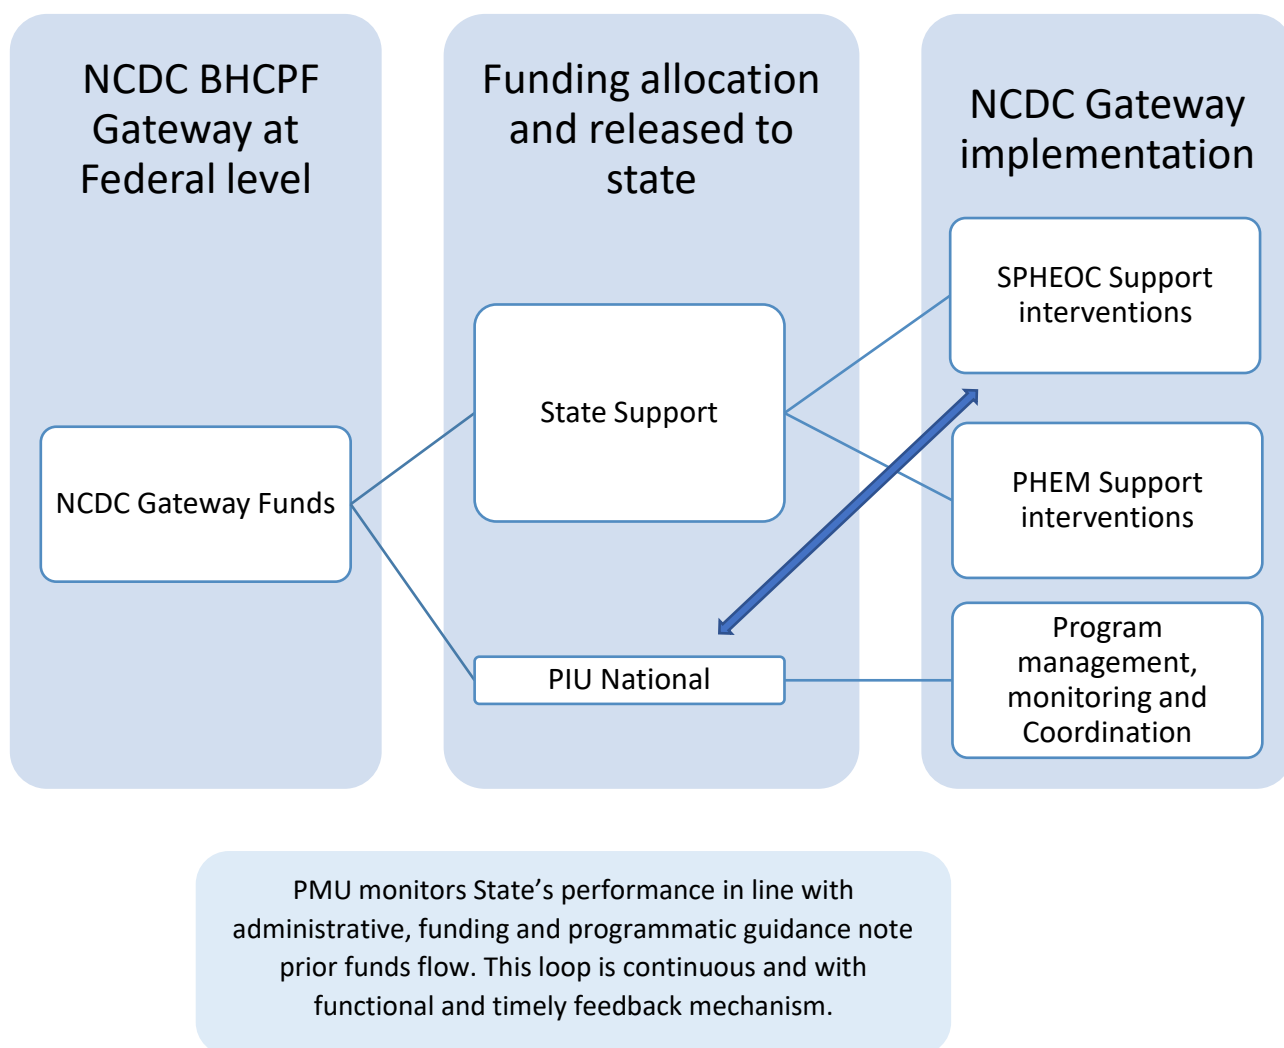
NCDC BHCPF Gateway at Federal level

NCDC Gateway Funds

Funding allocation and released to state

State Support

PIU National

NCDC Gateway implementation

SPHEOC Support interventions

PHEM Support interventions

Program management, monitoring and Coordination

PMU monitors State’s performance in line with administrative, funding and programmatic guidance note prior funds flow. This loop is continuous and with functional and timely feedback mechanism.